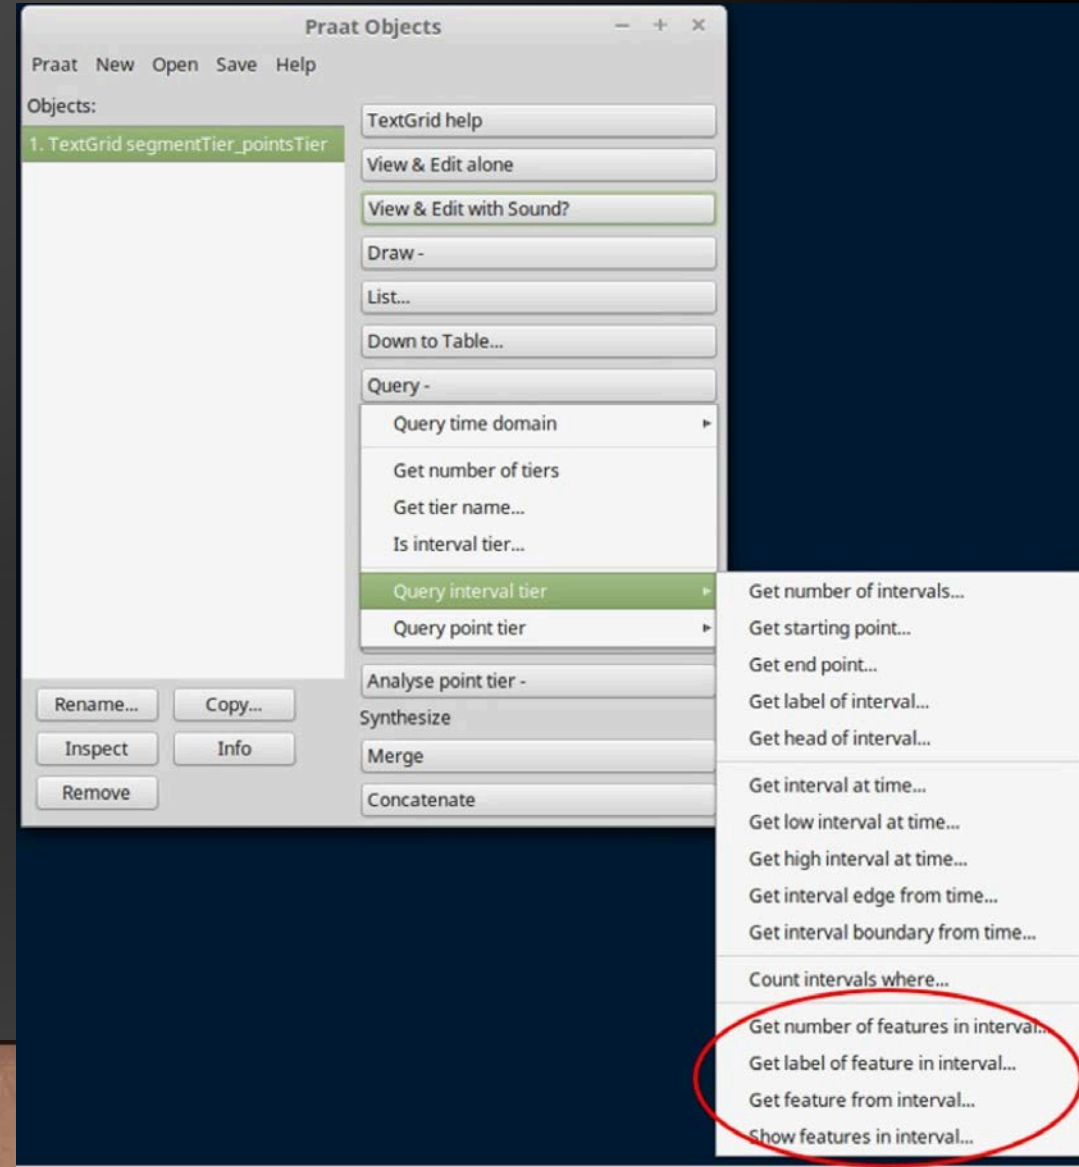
Praat Objects

Praat New Open Save Help

Objects:

1. TextGrid segmentTier_pointsTier

TextGrid help
View & Edit alone
View & Edit with Sound?
Draw -
List...
Down to Table...
Query -

Query time domain
Get number of tiers
Get tier name...
Is interval tier...
Query interval tier
Query point tier

Get number of intervals...
Get starting point...
Get end point...
Get label of interval...
Get head of interval...
Get interval at time...
Get low interval at time...
Get high interval at time...
Get interval edge from time...
Get interval boundary from time...
Count intervals where...
Get number of features in interval...
Get label of feature in interval...
Get feature from interval...
Show features in interval...

Analyse point tier -
Synthesize
Merge
Concatenate

Rename... Copy...
Inspect Info
Remove